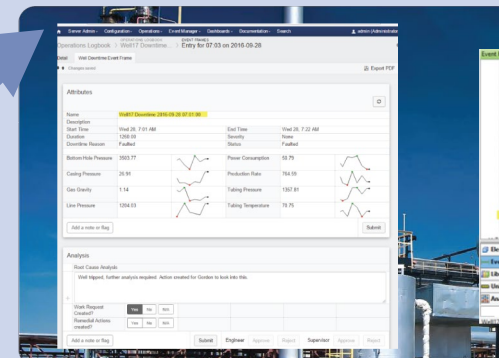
Server Admin · Configuration · Operations · Event Manager · Dashboards · Documentation · Search

admin (Administrator)

Operations Logbook > Well17 Downtime... > Entry for 07:03 on 2016-09-28

Detail | Well Downtime Event Frame

Changes saved

Export PDF

Attributes

| | | | |
|---|---|---|---|
| Name | Well17 Downtime 2016-09-28 07:01:00 | | |
| Description | | | |
| Start Time | Wed 28, 7:01 AM | End Time | Wed 28, 7:32 AM |
| Duration | 1268.00 | Severity | None |
| Downtime Reason | Faulted | Status | Faulted |
| Bottom Hole Pressure | 3503.77 | Power Consumption | 50.79 |
| Casing Pressure | 26.99 | Production Rate | 764.05 |
| Gas Gravity | 1.14 | Tubing Pressure | 1357.81 |
| Line Pressure | 1264.03 | Tubing Temperature | 76.75 |

Add a note or flag

Submit

Analysis

Root Cause Analysis

Well tripped, further analysis required. Action created for Gordon to look into this.

Work Request Created? Yes No N/A

Remedial Actions created? Yes No N/A

Add a note or flag

Submit Engineer Approve Reject Supervisor Approve Reject

Event